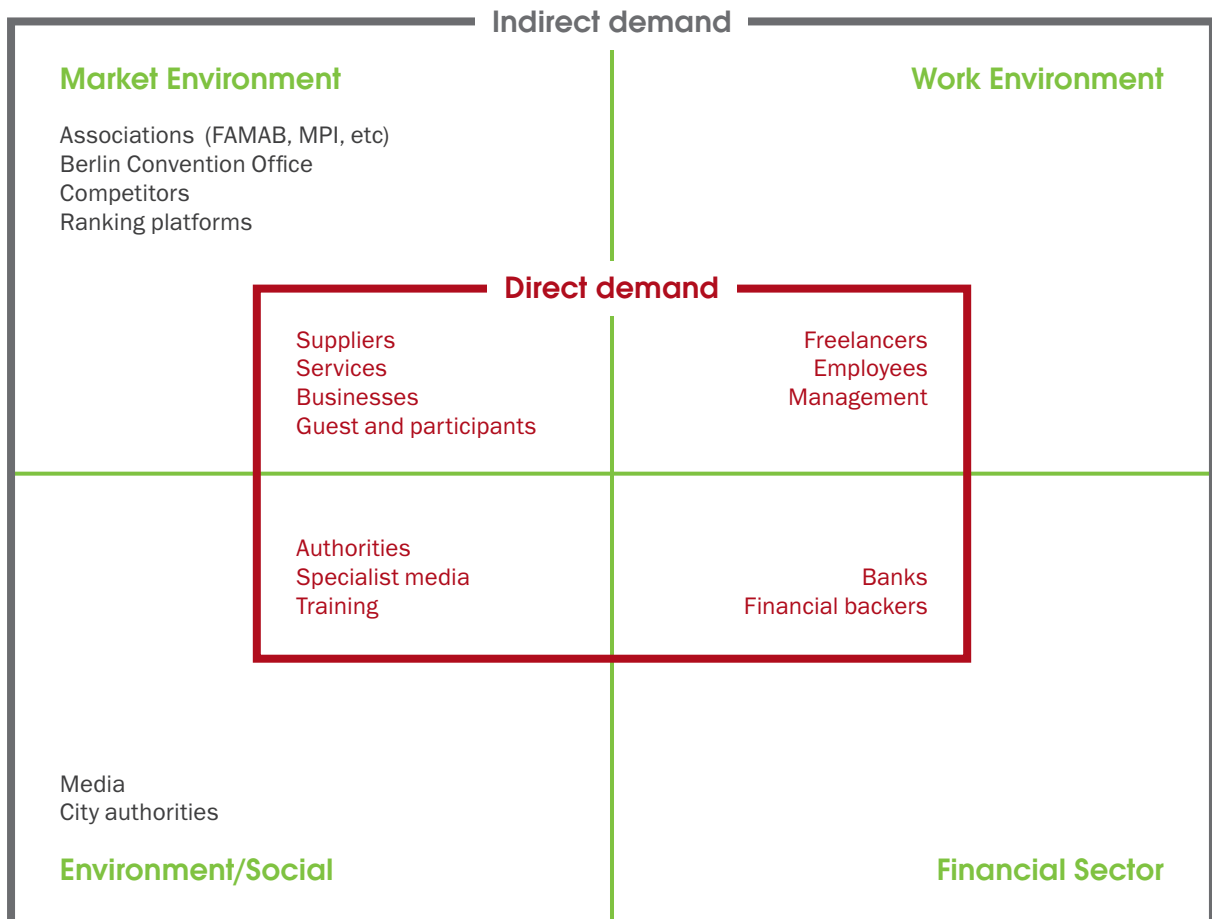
Indirect demand

Market Environment

Associations (FAMAB, MPI, etc)
Berlin Convention Office
Competitors
Ranking platforms

Work Environment

Direct demand

Suppliers
Services
Businesses
Guest and participants

Freelancers
Employees
Management

Authorities
Specialist media
Training

Banks
Financial backers

Media
City authorities

Environment/Social

Financial Sector